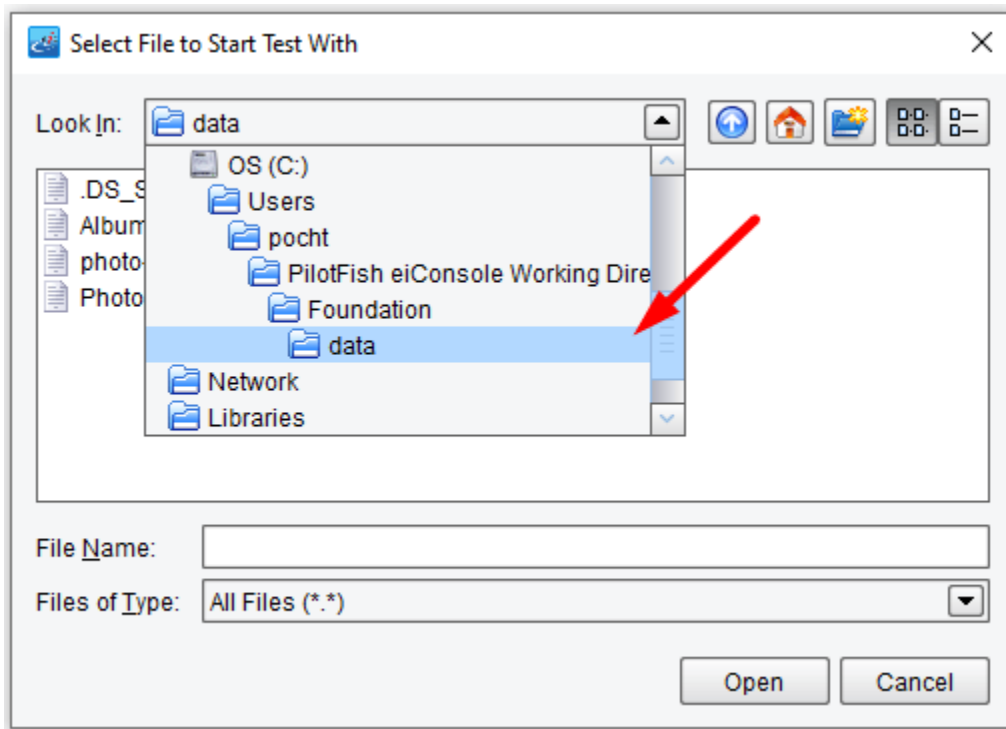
Select File to Start Test With

Look In: data

OS (C:)
Users
pocht
PilotFish eiConsole Working Dire
Foundation
data
Network
Libraries

.DS_S
Album
photo
Photo

File Name:
Files of Type: All Files (*.*)

Open
Cancel